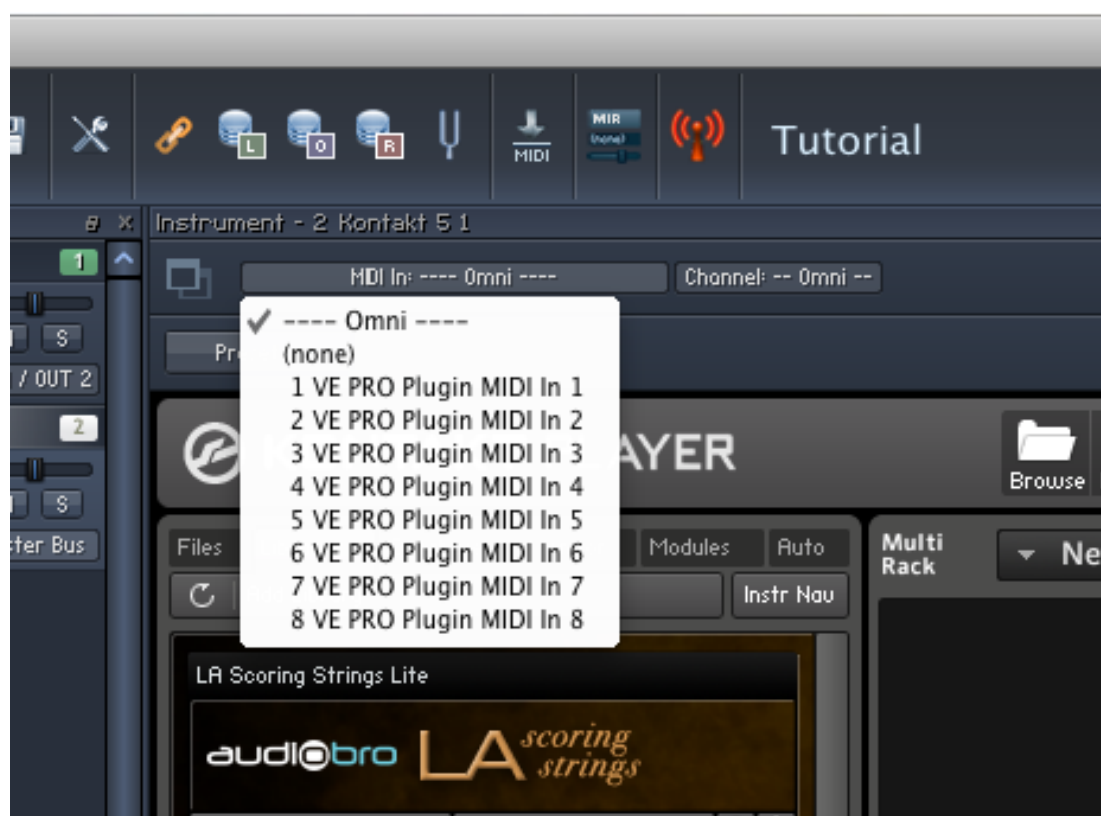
L O R MIDI MIR (none) Tutorial

Instrument - 2 Kontakt 5 1

1

S

/ OUT 2

2

S

ter Bus

MIDI In: ---- Omni ----

Channel: -- Omni --

✓ ---- Omni ----
(none)
1 VE PRO Plugin MIDI In 1
2 VE PRO Plugin MIDI In 2
3 VE PRO Plugin MIDI In 3
4 VE PRO Plugin MIDI In 4
5 VE PRO Plugin MIDI In 5
6 VE PRO Plugin MIDI In 6
7 VE PRO Plugin MIDI In 7
8 VE PRO Plugin MIDI In 8

Pr

AYER

Browse

Files

Modules

Auto

Instr Nav

Multi Rack

Ne

LA Scoring Strings Lite

audiobro LA scoring strings